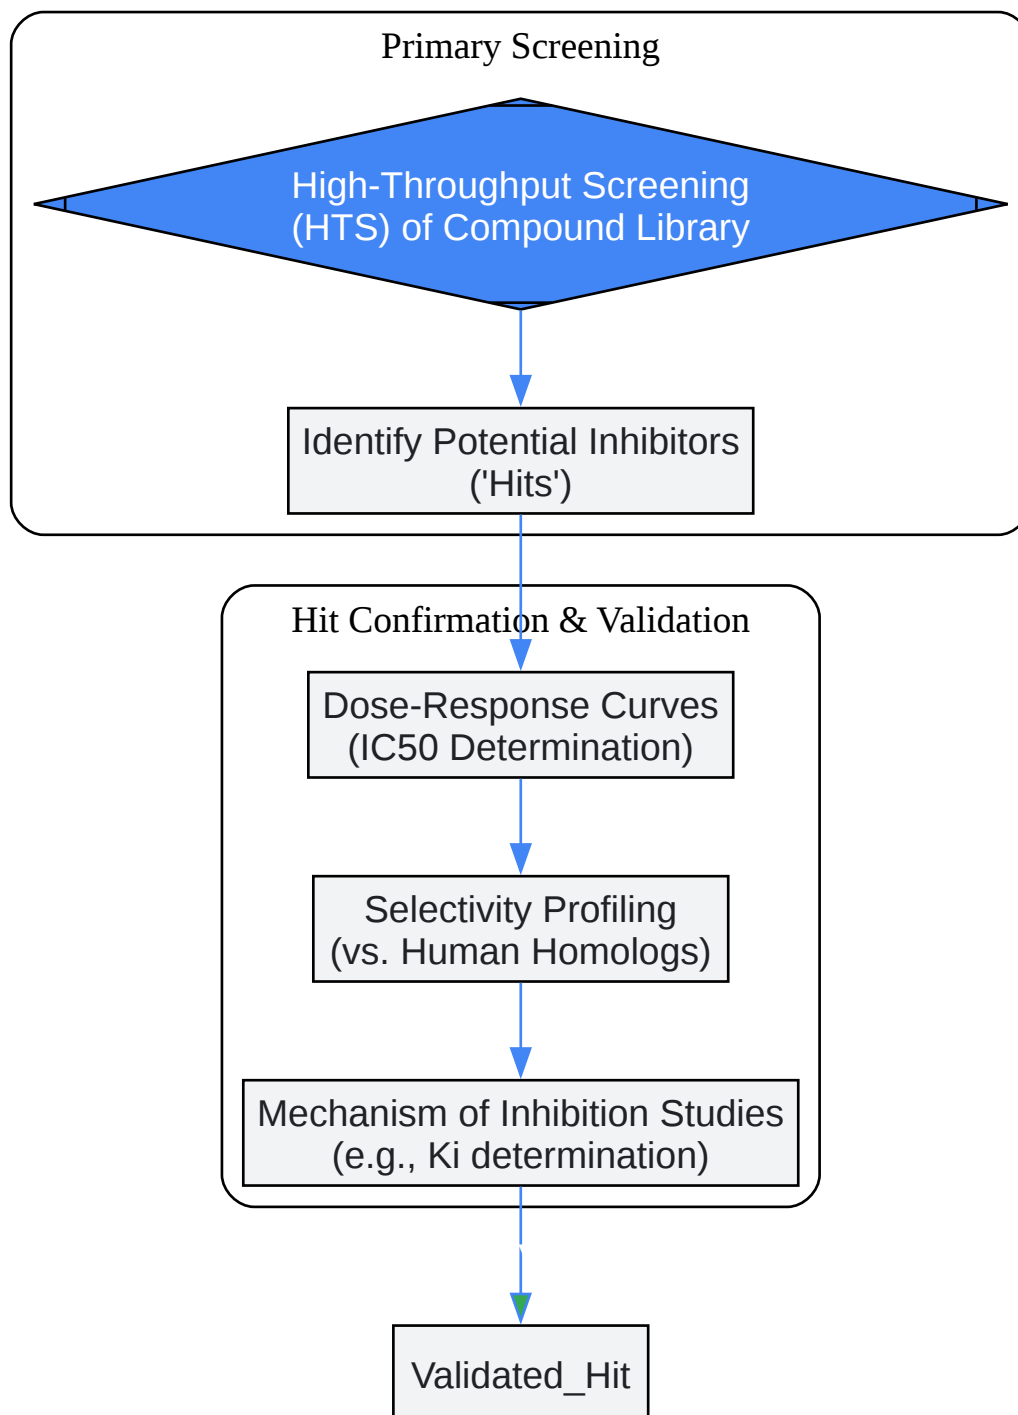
Primary Screening

High-Throughput Screening (HTS) of Compound Library

Identify Potential Inhibitors ('Hits')

Hit Confirmation & Validation

Dose-Response Curves (IC50 Determination)

Selectivity Profiling (vs. Human Homologs)

Mechanism of Inhibition Studies (e.g., Ki determination)

Validated_Hit